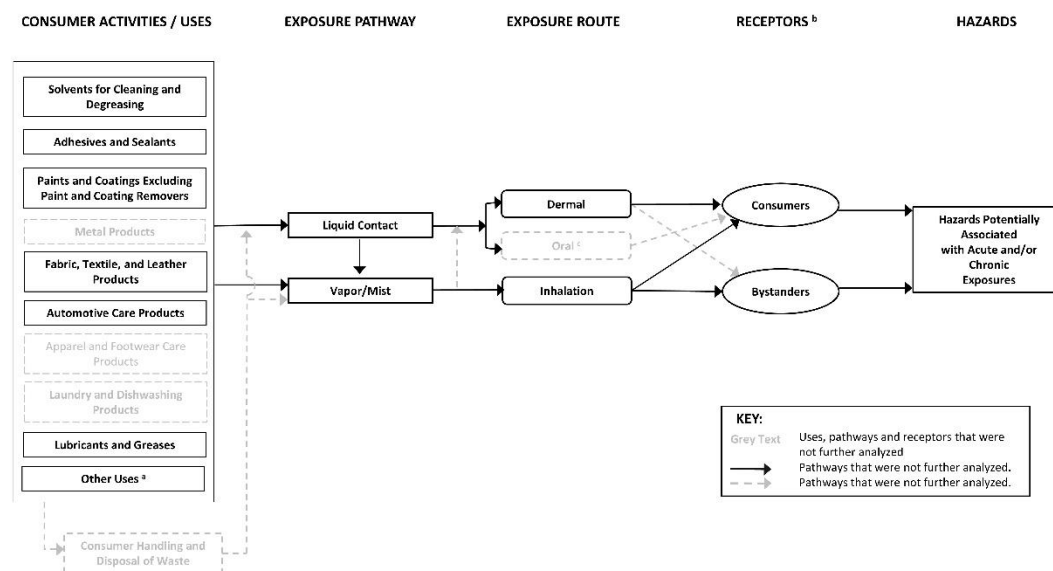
CONSUMER ACTIVITIES / USES

EXPOSURE PATHWAY

EXPOSURE ROUTE

RECEPTORS $^b$

HAZARDS

Solvents for Cleaning and Degreasing

Adhesives and Sealants

Paints and Coatings Excluding Paint and Coating Removers

Metal Products

Fabric, Textile, and Leather Products

Automotive Care Products

Apparel and Footwear Care Products

Laundry and Dishwashing Products

Lubricants and Greases

Other Uses $^a$

Consumer Handling and Disposal of Waste

Liquid Contact

Vapor/Mist

Dermal

Oral $^c$

Inhalation

Consumers

Bystanders

Hazards Potentially Associated with Acute and/or Chronic Exposures

KEY:

Grey Text Uses, pathways and receptors that were not further analyzed

Pathways that were not further analyzed.

Pathways that were not further analyzed.